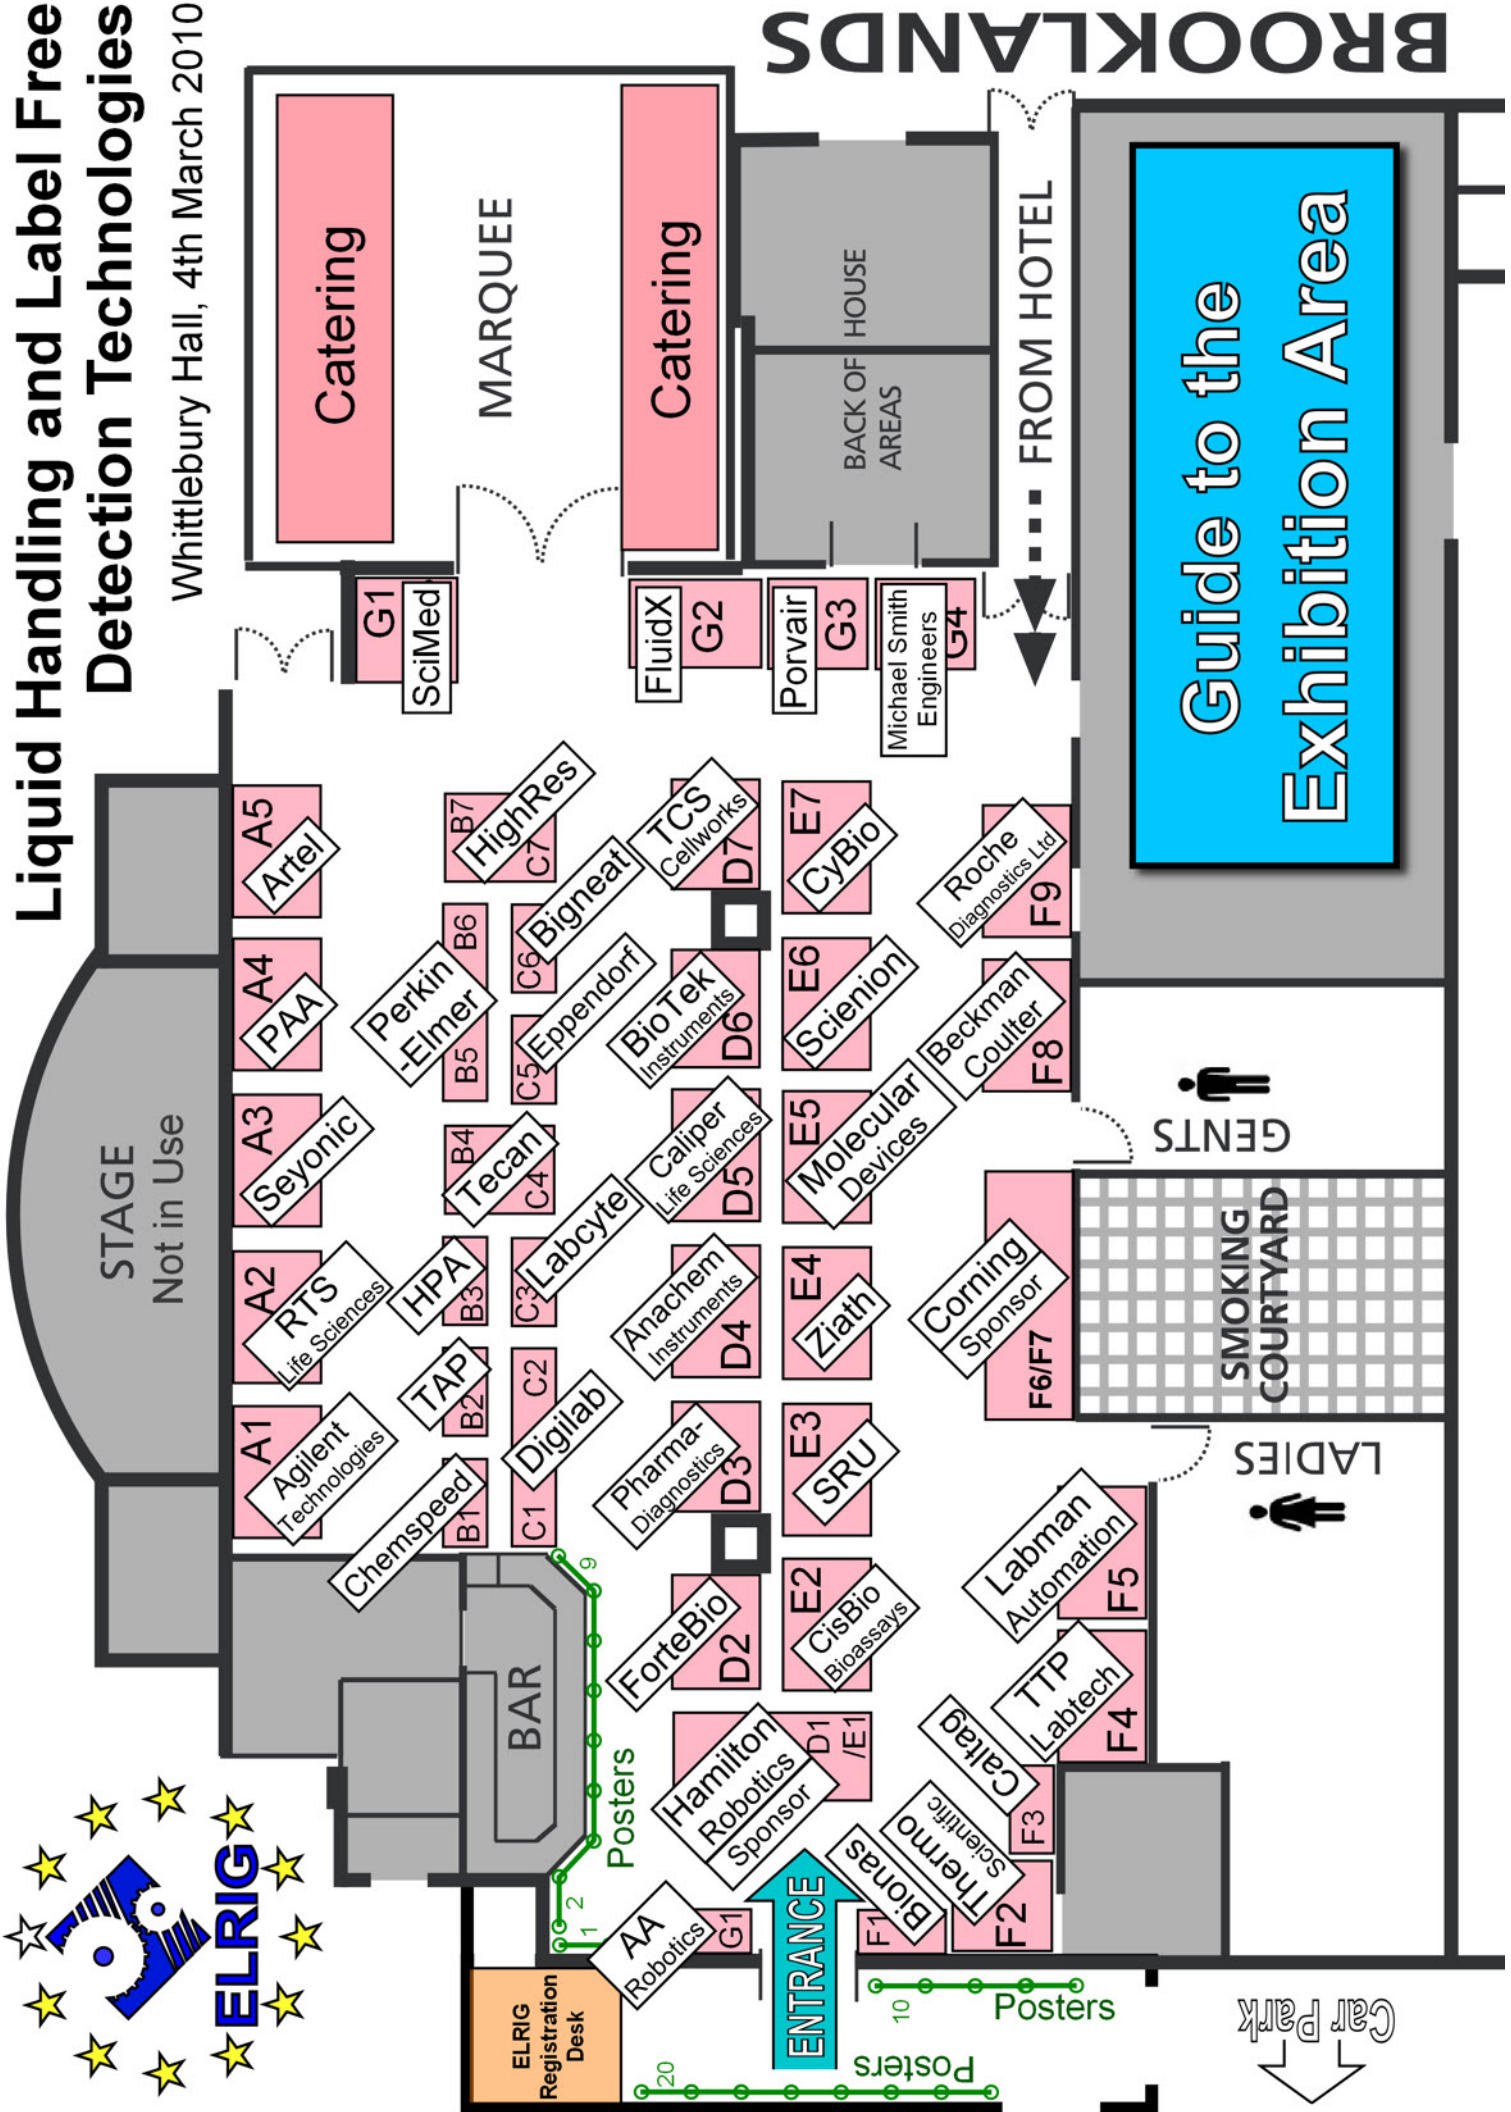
Liquid Handling and Label Free Detection Technologies
Whittlebury Hall, 4th March 2010

BROOKLANDS

Guide to the Exhibition Area

Catering
MARQUEE
Catering
BACK OF HOUSE AREAS
FROM HOTEL

G1 SciMed
FluidX G2
Porvair G3
Michael Smith Engineers G4

A5 Artel
A4 PAA
A3 Seyonic
A2 RTS Life Sciences
A1 Agilent Technologies

STAGE Not in Use

B7 HighRes C7
B6 Perkin-Elmer B5
C6 Bigneat
C5 Eppendorf
B4 Tecan C4
HPA B3
C3 Labcyte
TAP B2
C2 Digilab
B1 Chemspeed
C1

TCS Cellworks D7
BioTek Instruments D6
Caliper Life Sciences D5
Anachem Instruments D4
Pharma-Diagnostics D3
ForteBio D2
Hamilton Robotics Sponsor D1/E1

E7 CyBio
E6 Scienion
E5 Molecular Devices
E4 Ziath
E3 SRU
E2 CisBio Bioassays

Roche Diagnostics Ltd F9
Beckman Coulter F8
Corning Sponsor F6/F7
Labman Automation F5
TTP Labtech F4
Caltag F3
Thermo Scientific F2
Bionas F1

GENTS
SMOKING COURTYARD
LADIES

BAR
Posters
1 2 9
AA Robotics G1
ENTRANCE
ELRIG Registration Desk
10 Posters
20 Posters
Car Park
ELRIG